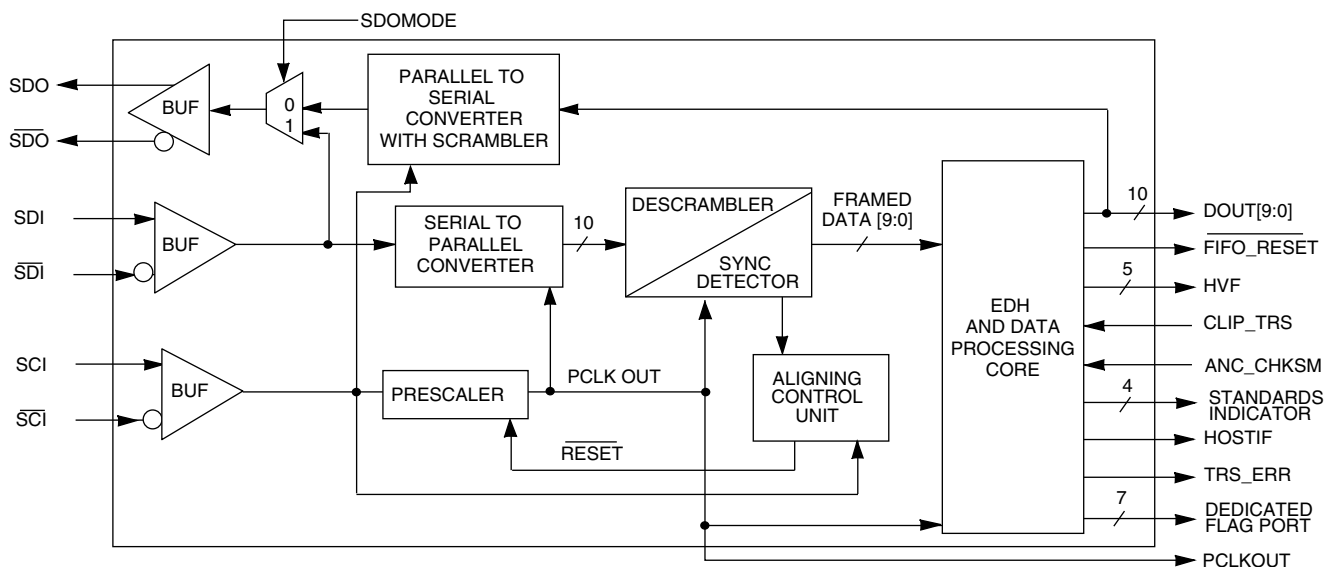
SDOMODE

SDO

$\overline{SDO}$

BUF

0

1

PARALLEL TO SERIAL CONVERTER WITH SCRAMBLER

SDI

$\overline{SDI}$

BUF

SERIAL TO PARALLEL CONVERTER

10

DESCRAMBLER

SYNC DETECTOR

FRAMED DATA [9:0]

EDH AND DATA PROCESSING CORE

10

DOUT[9:0]

$\overline{FIFO\_RESET}$

5

HVF

CLIP_TRS

ANC_CHKSM

4

STANDARDS INDICATOR

HOSTIF

TRS_ERR

7

DEDICATED FLAG PORT

SCI

$\overline{SCI}$

BUF

PRESCALER

PCLK OUT

ALIGNING CONTROL UNIT

$\overline{RESET}$

PCLKOUT